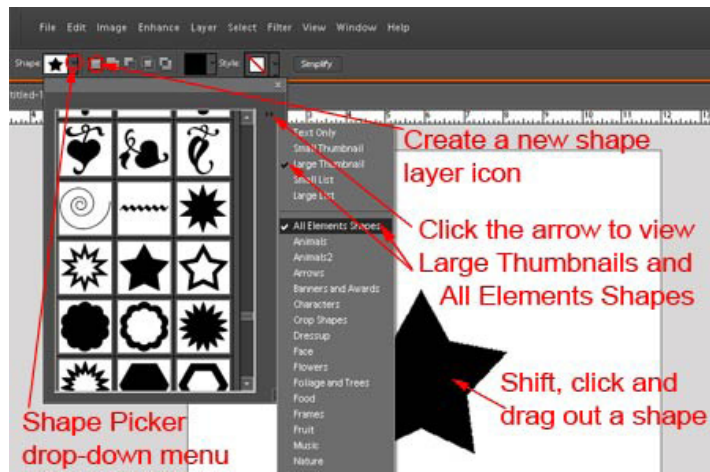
File Edit Image Enhance Layer Select Filter View Window Help

Shape: Style: Simplify

titled-1

Text Only
Small Thumbnail
✔ Large Thumbnail
Small List
Large List

✔ All Elements Shapes
Animals
Animals2
Arrows
Banners and Awards
Characters
Crop Shapes
Dressup
Face
Flowers
Foliage and Trees
Food
Frames
Fruit
Music
Nature

Create a new shape layer icon

Click the arrow to view Large Thumbnails and All Elements Shapes

Shift, click and drag out a shape

Shape Picker drop-down menu